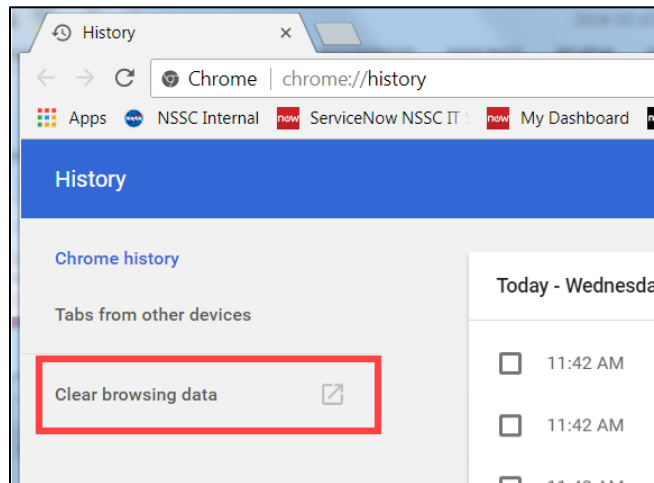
History ×

Chrome | chrome://history

Apps NSSC Internal now ServiceNow NSSC IT S now My Dashboard

History

Chrome history

Tabs from other devices

Clear browsing data

Today - Wednesda

11:42 AM

11:42 AM